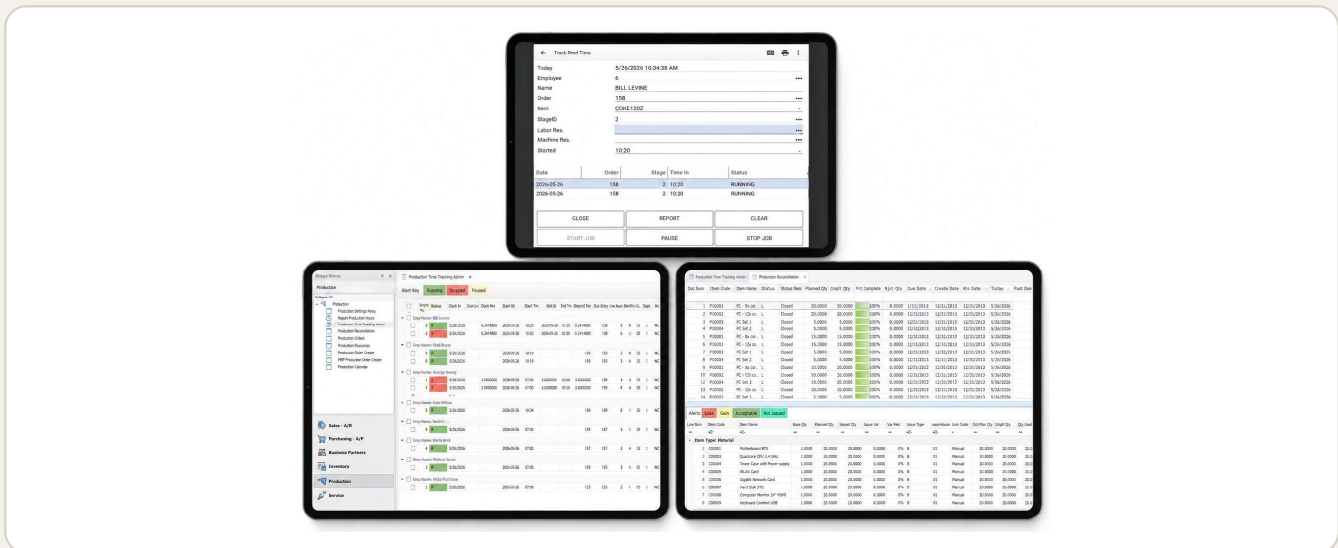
Track Prod Time

Today 5/26/2026 10:34:38 AM
Employee 6
Name BILL LEVINE
Order 158
Item COKE12OZ
StageID 2
Labor Res.
Machine Res.
Started 10:20

| Date | Order | Stage | Time In | Status |
|---|---|---|---|---|
| 2026-05-26 | 158 | 2 | 10:20 | RUNNING |
| 2026-05-26 | 158 | 2 | 10:20 | RUNNING |

CLOSE REPORT CLEAR
START JOB PAUSE STOP JOB

Main Menu
Production
Production
Production Settings Menu
Report Production Hours
Production Time Tracking Admin
Production Reconciliation
Production Orders
Production Resources
Production Order Create
MRP Production Order Create
Production Calendar

Sales - A/R
Purchasing - A/P
Business Partners
Inventory
Production
Service

Production Time Tracking Admin
Alert Key Running Stopped Paused
Status Clock In Clock Out Start Dt Start Tm End Dt End Tm

Emp Name: Bill Levine
Emp Name: Fred Bucci
Emp Name: George Boeing
Emp Name: Kate Wilcox
Emp Name: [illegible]
Emp Name: Maria Britt
Emp Name: Michael Sonar
Emp Name: Molly Purchase

Production Time Tracking Admin Production Reconciliation
Doc Num Item Code Item Name Status Status Desc Planned Qty Cmplt Qty Pct Complete Rjct Qty Due Date Create Date Rls Date Today Past Due

| Doc Num | Item Code | Item Name | Status | Status Desc | Planned Qty | Cmplt Qty | Pct Complete | Rjct Qty | Due Date | Create Date | Rls Date | Today |
|---|---|---|---|---|---|---|---|---|---|---|---|---|
| 1 | P10001 | PC - 8x co... | L | Closed | 20.0000 | 20.0000 | 100% | 0.0000 | 1/15/2013 | 12/31/2013 | 12/31/2013 | 5/26/2026 |
| 2 | P10002 | PC - 12x co... | L | Closed | 20.0000 | 20.0000 | 100% | 0.0000 | 12/31/2013 | 12/31/2013 | 12/31/2013 | 5/26/2026 |
| 3 | P10003 | PC Set 1 | L | Closed | 5.0000 | 5.0000 | 100% | 0.0000 | 12/31/2013 | 12/31/2013 | 12/31/2013 | 5/26/2026 |
| 4 | P10004 | PC Set 2 | L | Closed | 5.0000 | 5.0000 | 100% | 0.0000 | 12/31/2013 | 12/31/2013 | 12/31/2013 | 5/26/2026 |

Alerts Loss Gain Acceptable Not Issued
Line Num Item Code Item Name Base Qty Planned Qty Issued Qty Issue Var Var Pest Issue Type Warehouse Cost Code
Item Type: Material
C00001 Motherboard BTX
C00002 Quadcore CPU 3.4 GHz
C00004 Tower Case with Power supply
C00005 WLAN Card
C00006 Gigabit Network Card
C00007 Hard Disk 3TB
C00008 Computer Monitor 24" HDMI
C00009 Keyboard Comfort USB